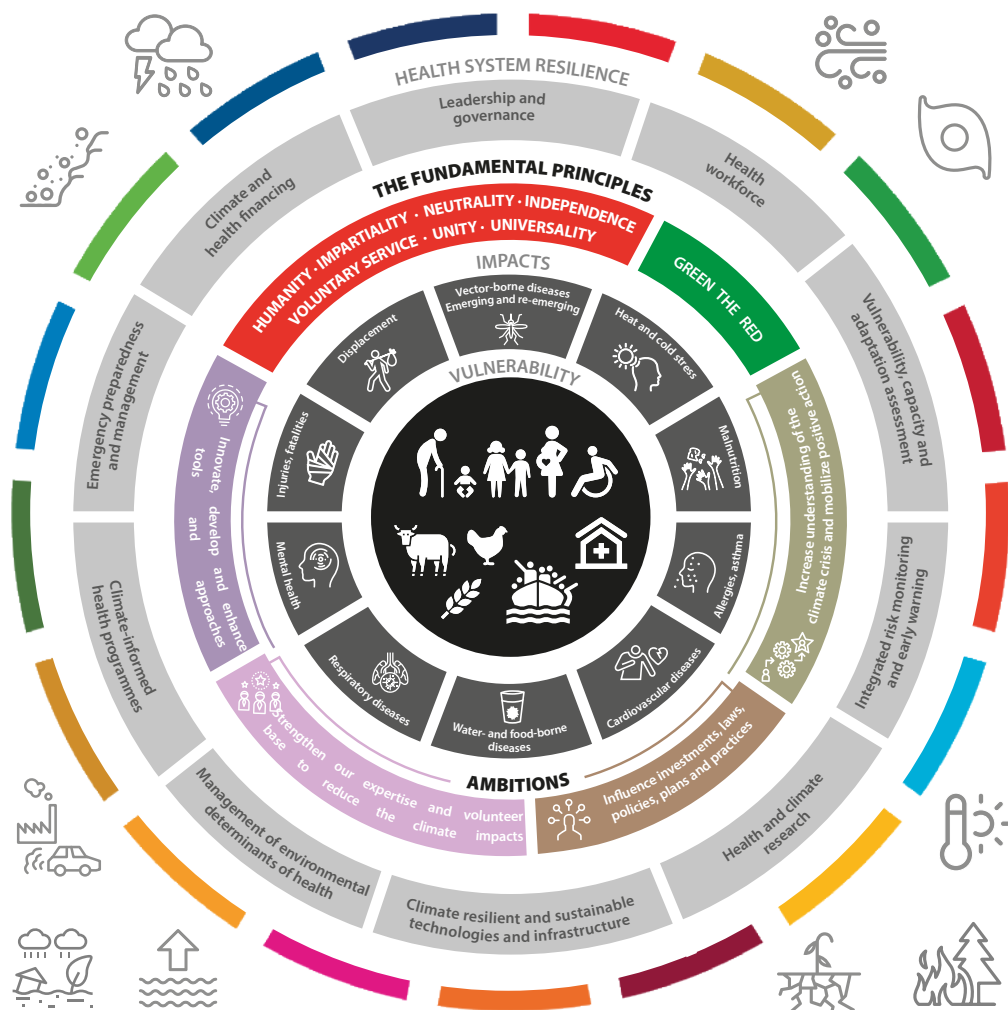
HEALTH SYSTEM RESILIENCE

Leadership and governance

Health workforce

Vulnerability, capacity and adaptation assessment

Integrated risk monitoring and early warning

Health and climate research

Climate resilient and sustainable technologies and infrastructure

Management of environmental determinants of health

Climate-informed health programmes

Emergency preparedness and management

Climate and health financing

THE FUNDAMENTAL PRINCIPLES

HUMANITY · IMPARTIALITY · NEUTRALITY · INDEPENDENCE
VOLUNTARY SERVICE · UNITY · UNIVERSALITY

GREEN THE RED

IMPACTS

Vector-borne diseases Emerging and re-emerging

Heat and cold stress

Malnutrition

Allergies, asthma

Cardiovascular diseases

Water- and food-borne diseases

Respiratory diseases

Mental health

Injuries, fatalities

Displacement

VULNERABILITY

Increase understanding of the climate crisis and mobilize positive action

Influence investments, laws, policies, plans and practices

AMBITIONS

Strengthen our expertise and volunteer base to reduce the climate impacts

Innovate, develop and enhance tools and approaches